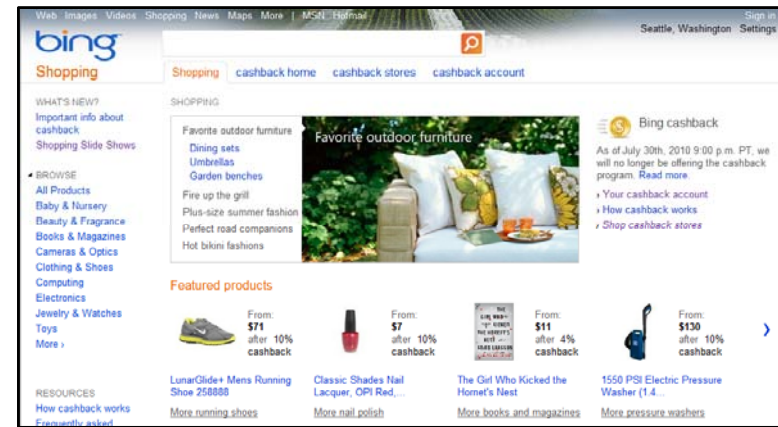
Web Images Videos Shopping News Maps More | MSN Hotmail

Sign in

bing

Seattle, Washington Settings

Shopping

Shopping cashback home cashback stores cashback account

WHAT'S NEW?

Important info about cashback

Shopping Slide Shows

BROWSE

All Products

Baby & Nursery

Beauty & Fragrance

Books & Magazines

Cameras & Optics

Clothing & Shoes

Computing

Electronics

Jewelry & Watches

Toys

More ›

RESOURCES

How cashback works

Frequently asked

SHOPPING

Favorite outdoor furniture

Dining sets

Umbrellas

Garden benches

Fire up the grill

Plus-size summer fashion

Perfect road companions

Hot bikini fashions

Favorite outdoor furniture

Bing cashback

As of July 30th, 2010 9:00 p.m. PT, we will no longer be offering the cashback program. Read more.

› Your cashback account

› How cashback works

› Shop cashback stores

Featured products

From: $71 after 10% cashback

LunarGlide+ Mens Running Shoe 258888

More running shoes

From: $7 after 10% cashback

Classic Shades Nail Lacquer, OPI Red, ...

More nail polish

From: $11 after 4% cashback

The Girl Who Kicked the Hornet's Nest

More books and magazines

From: $130 after 10% cashback

1550 PSI Electric Pressure Washer (1.4...

More pressure washers

›